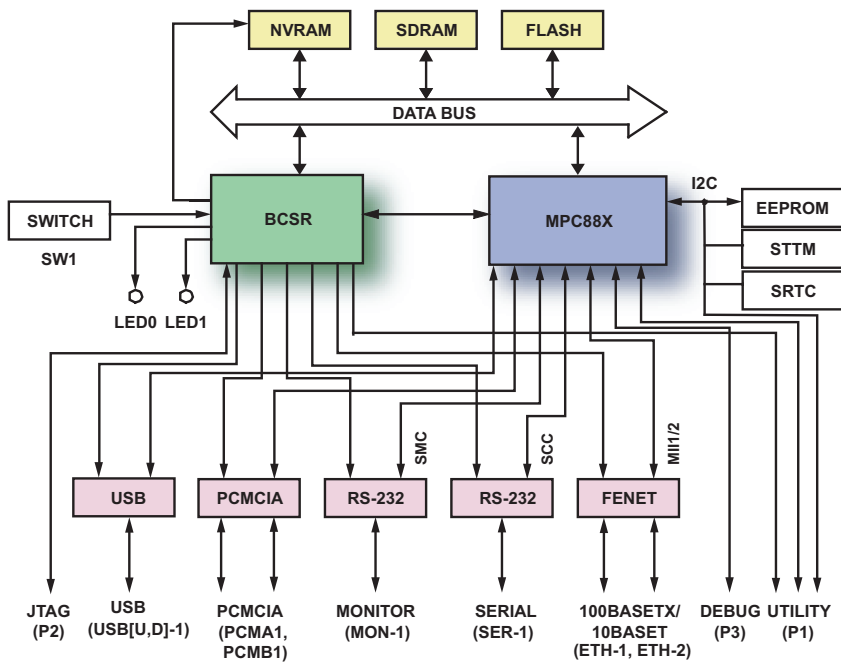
NVRAM
SDRAM
FLASH
DATA BUS
SWITCH
SW1
BCSR
MPC88X
I2C
EEPROM
STTM
SRTC
LED0 LED1
SMC
SCC
MII1/2
USB
PCMCIA
RS-232
RS-232
FENET
JTAG (P2)
USB (USB[U,D]-1)
PCMCIA (PCMA1, PCMB1)
MONITOR (MON-1)
SERIAL (SER-1)
100BASETX/ 10BASET (ETH-1, ETH-2)
DEBUG (P3)
UTILITY (P1)